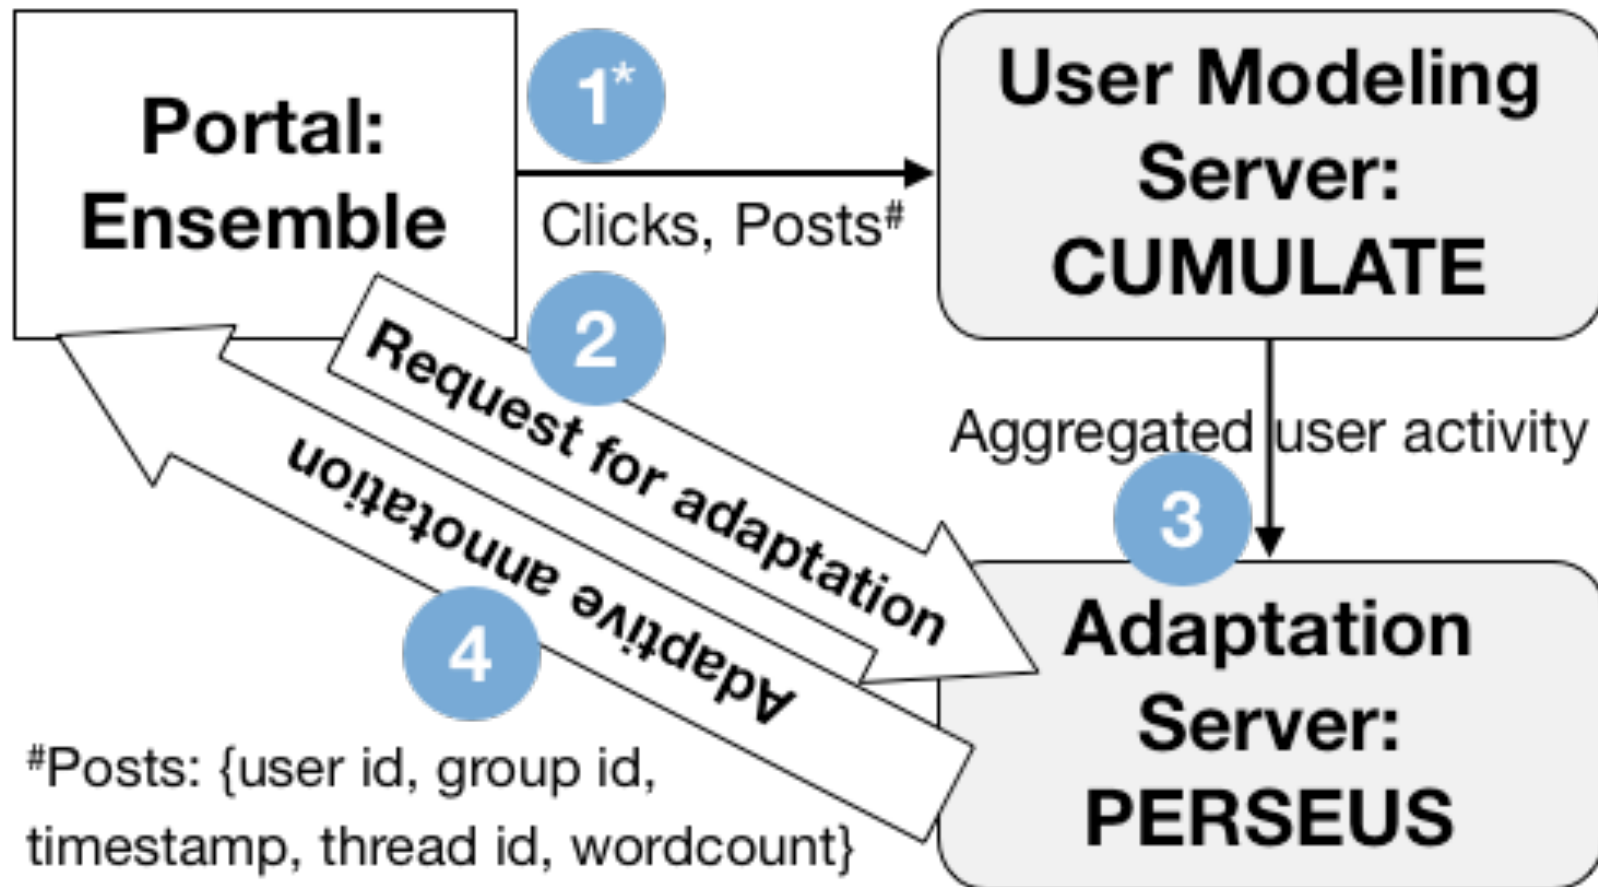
Portal: Ensemble

1*

Clicks, Posts#

User Modeling Server: CUMULATE

2

Request for adaptation

Adaptive annotation

Aggregated user activity

3

Adaptation Server: PERSEUS

4

#Posts: {user id, group id, timestamp, thread id, wordcount}